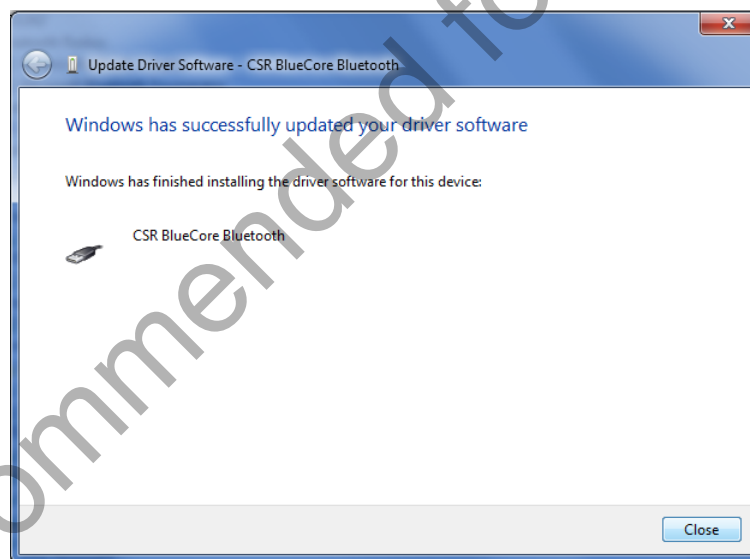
Update Driver Software - CSR BlueCore Bluetooth

Windows has successfully updated your driver software

Windows has finished installing the driver software for this device:

CSR BlueCore Bluetooth

Close

ommended fo